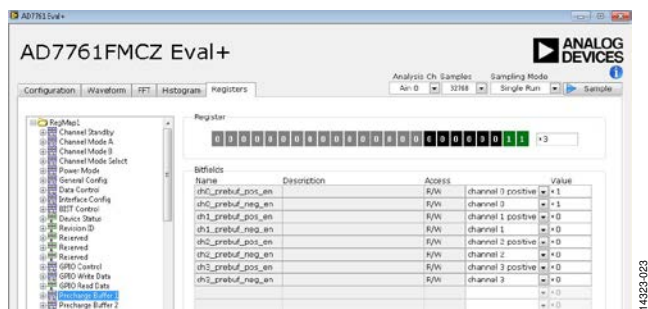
AD7761Eval+

AD7761FMCZ Eval+

ANALOG DEVICES

Analysis Ch Samples Sampling Mode

Ain 0 32768 Single Run Sample

Configuration Waveform FFT Histogram Registers

RegMap1
Channel Standby
Channel Mode A
Channel Mode B
Channel Mode Select
Power Mode
General Config
Data Control
Interface Config
BIST Control
Device Status
Revision ID
Reserved
Reserved
Reserved
GPIO Control
GPIO Write Data
GPIO Read Data
Precharge Buffer 1
Precharge Buffer 2

Register

0 0 0 0 0 0 0 0 0 0 0 0 0 0 0 0 0 0 0 0 0 0 1 1 x3

Bitfields

| Name | Description | Access | | Value |
|---|---|---|---|---|
| ch0_prebuf_pos_en | | R/W | channel 0 positive | x1 |
| ch0_prebuf_neg_en | | R/W | channel 0 | x1 |
| ch1_prebuf_pos_en | | R/W | channel 1 positive | x0 |
| ch1_prebuf_neg_en | | R/W | channel 1 | x0 |
| ch2_prebuf_pos_en | | R/W | channel 2 positive | x0 |
| ch2_prebuf_neg_en | | R/W | channel 2 | x0 |
| ch3_prebuf_pos_en | | R/W | channel 3 positive | x0 |
| ch3_prebuf_neg_en | | R/W | channel 3 | x0 |
| | | | | x0 |
| | | | | x0 |

14323-023